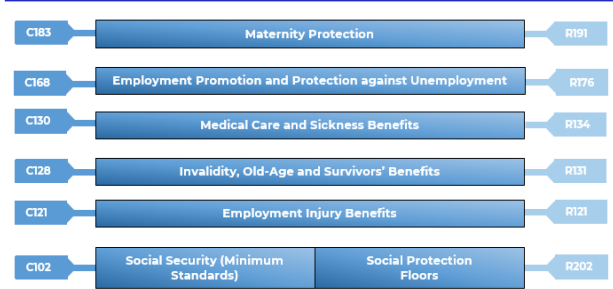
C183 Maternity Protection R191

C168 Employment Promotion and Protection against Unemployment R176

C130 Medical Care and Sickness Benefits R134

C128 Invalidity, Old-Age and Survivors' Benefits R131

C121 Employment Injury Benefits R121

C102 Social Security (Minimum Standards) Social Protection Floors R202